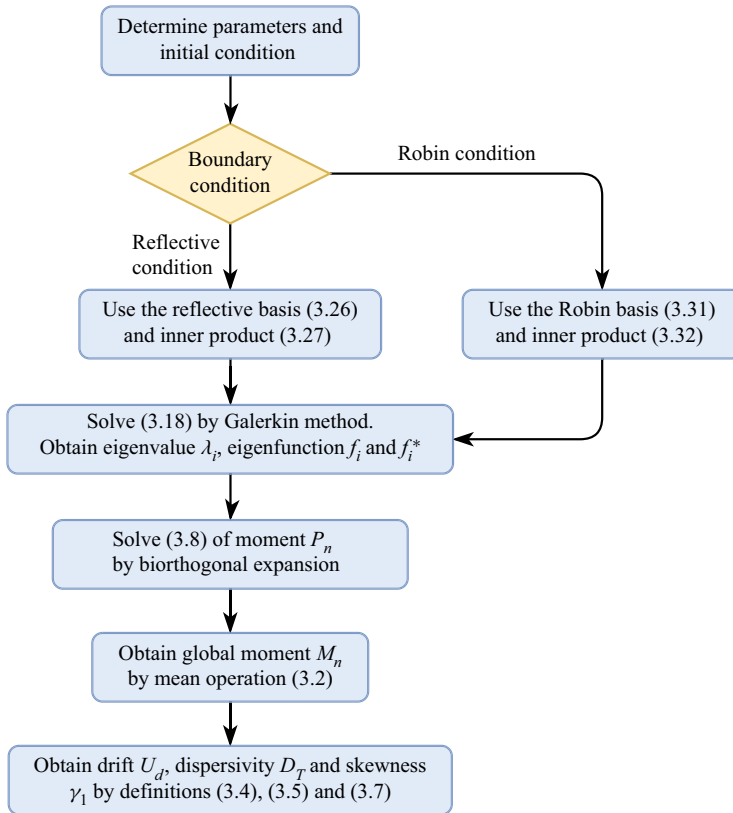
Determine parameters and initial condition

Boundary condition

Robin condition

Reflective condition

Use the reflective basis (3.26) and inner product (3.27)

Use the Robin basis (3.31) and inner product (3.32)

Solve (3.18) by Galerkin method. Obtain eigenvalue $\lambda_i$, eigenfunction $f_i$ and $f_i^*$

Solve (3.8) of moment $P_n$ by biorthogonal expansion

Obtain global moment $M_n$ by mean operation (3.2)

Obtain drift $U_d$, dispersivity $D_T$ and skewness $\gamma_1$ by definitions (3.4), (3.5) and (3.7)